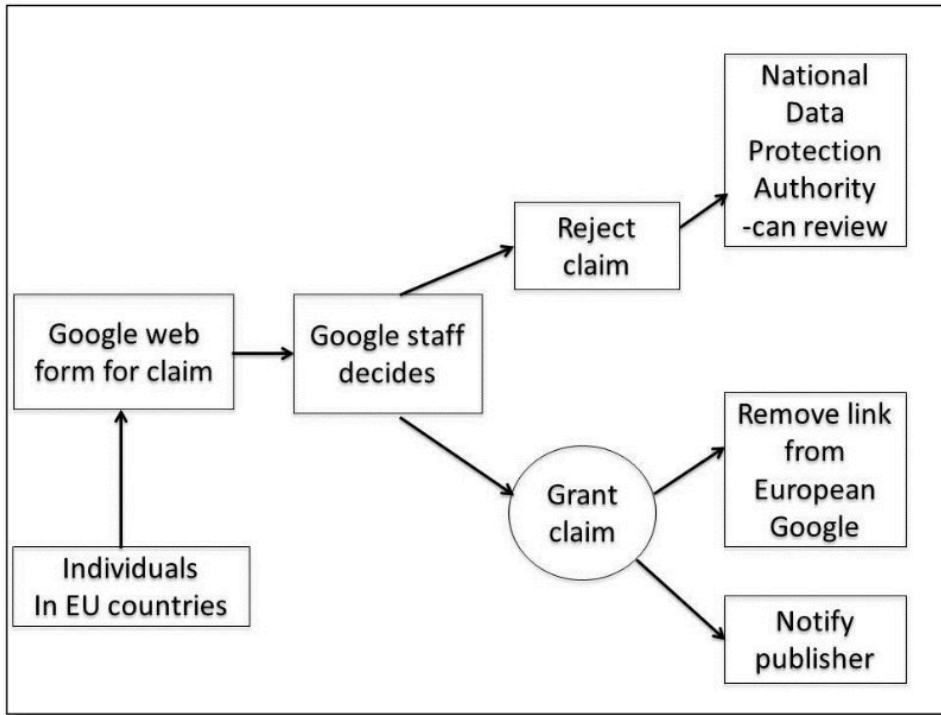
Individuals In EU countries

Google web form for claim

Google staff decides

Reject claim

National Data Protection Authority -can review

Grant claim

Remove link from European Google

Notify publisher